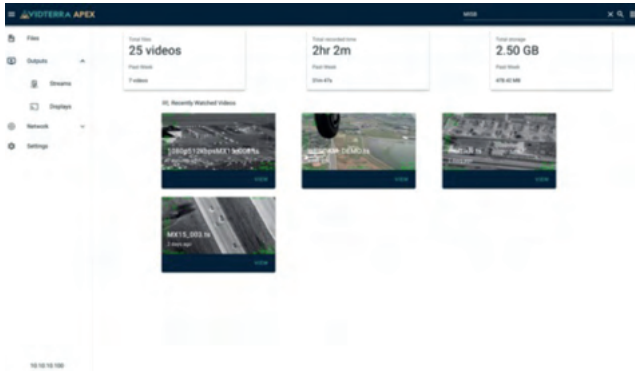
VIDTERRA APEX

Files
Outputs
Streams
Displays
Network
Settings

Total files
25 videos
Past Week
7 videos

Total recorded time
2hr 2m
Past Week
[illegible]

Total storage
2.50 GB
Past Week
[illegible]

Recently Watched Videos

1080p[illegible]MX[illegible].ts
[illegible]
VIEW

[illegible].ts
VIEW

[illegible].ts
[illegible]
VIEW

MX15_003.ts
2 days ago
VIEW

10.10.10.100